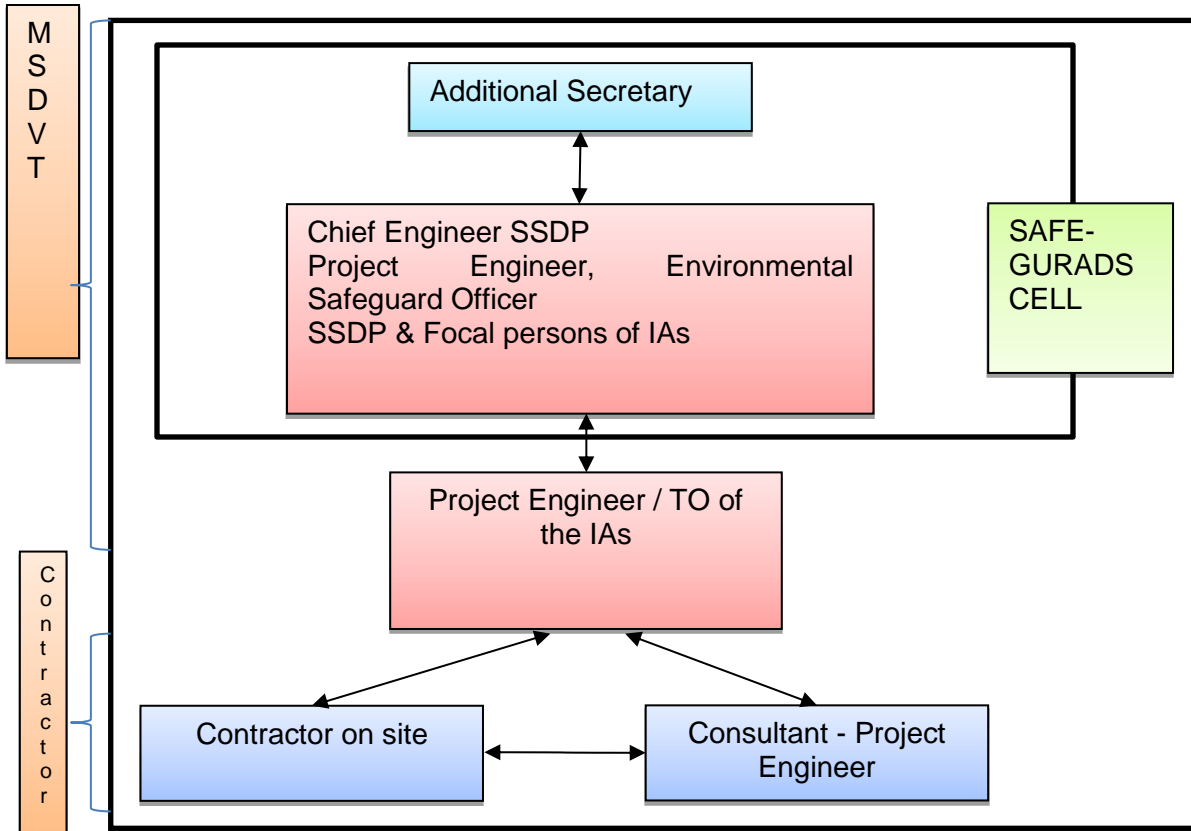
MSDVT

Additional Secretary

Chief Engineer SSDP
Project Engineer, Environmental Safeguard Officer
SSDP & Focal persons of IAs

SAFE-GURADS CELL

Project Engineer / TO of the IAs

Contractor

Contractor on site

Consultant - Project Engineer